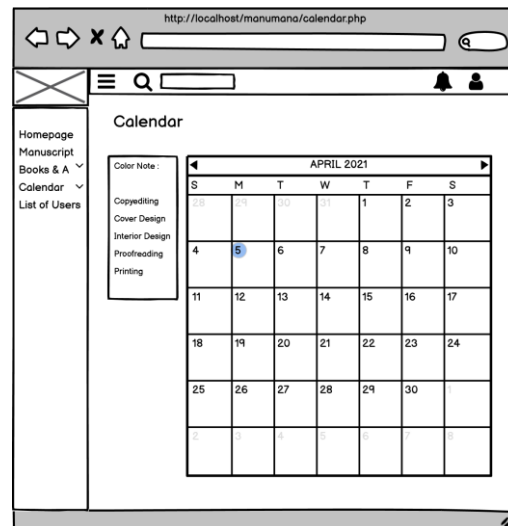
http://localhost/manumana/calendar.php

Homepage
Manuscript
Books & A
Calendar
List of Users

Calendar

Color Note :

Copyediting
Cover Design
Interior Design
Proofreading
Printing

APRIL 2021

| S | M | T | W | T | F | S |
|---|---|---|---|---|---|---|
| 28 | 29 | 30 | 31 | 1 | 2 | 3 |
| 4 | 5 | 6 | 7 | 8 | 9 | 10 |
| 11 | 12 | 13 | 14 | 15 | 16 | 17 |
| 18 | 19 | 20 | 21 | 22 | 23 | 24 |
| 25 | 26 | 27 | 28 | 29 | 30 | 1 |
| 2 | 3 | 4 | 5 | 6 | 7 | 8 |